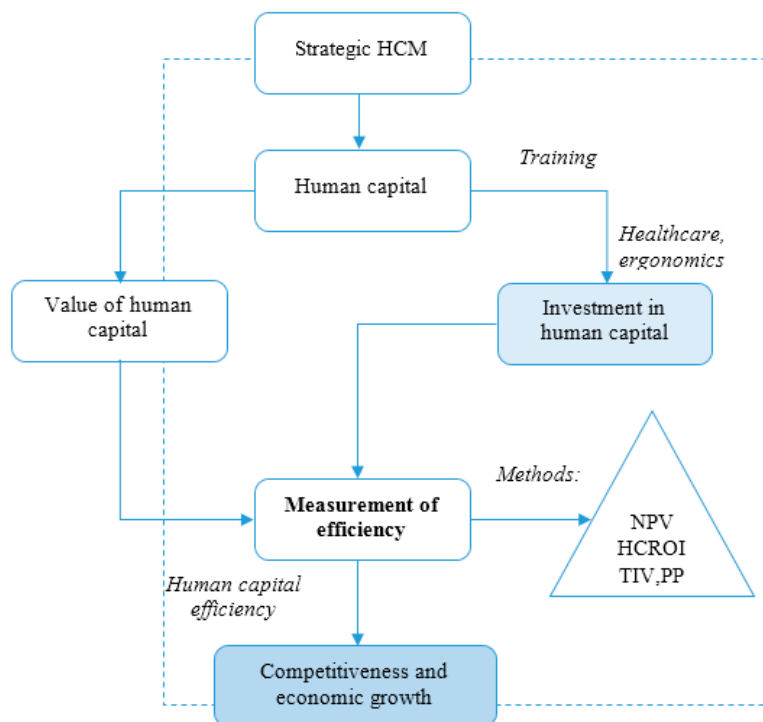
Strategic HCM

Human capital

Training

Healthcare, ergonomics

Value of human capital

Investment in human capital

Methods:

Measurement of efficiency

NPV
HCROI
TIV,PP

Human capital efficiency

Competitiveness and economic growth